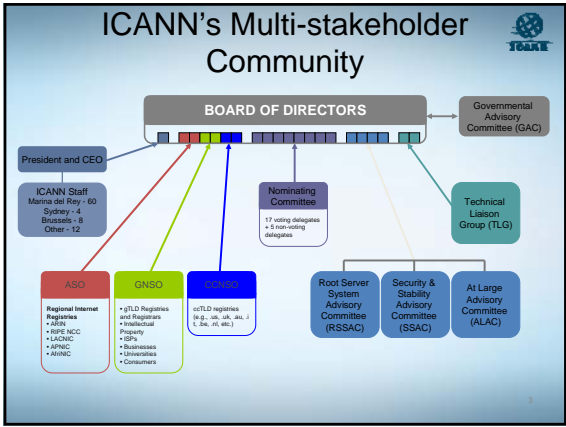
ICANN's Multi-stakeholder Community

ICANN

BOARD OF DIRECTORS

Governmental Advisory Committee (GAC)

President and CEO

ICANN Staff
Marina del Rey - 60
Sydney - 4
Brussels - 8
Other - 12

Nominating Committee

17 voting delegates + 5 non-voting delegates

Technical Liaison Group (TLG)

ASO

Regional Internet Registries
• ARIN
• RIPE NCC
• LACNIC
• APNIC
• AfriNIC

GNSO

• gTLD Registries and Registrars
• Intellectual Property
• ISPs
• Businesses
• Universities
• Consumers

CCNSO

ccTLD registries (e.g., .us, .uk, .au, .it, .be, .nl, etc.)

Root Server System Advisory Committee (RSSAC)

Security & Stability Advisory Committee (SSAC)

At Large Advisory Committee (ALAC)

3